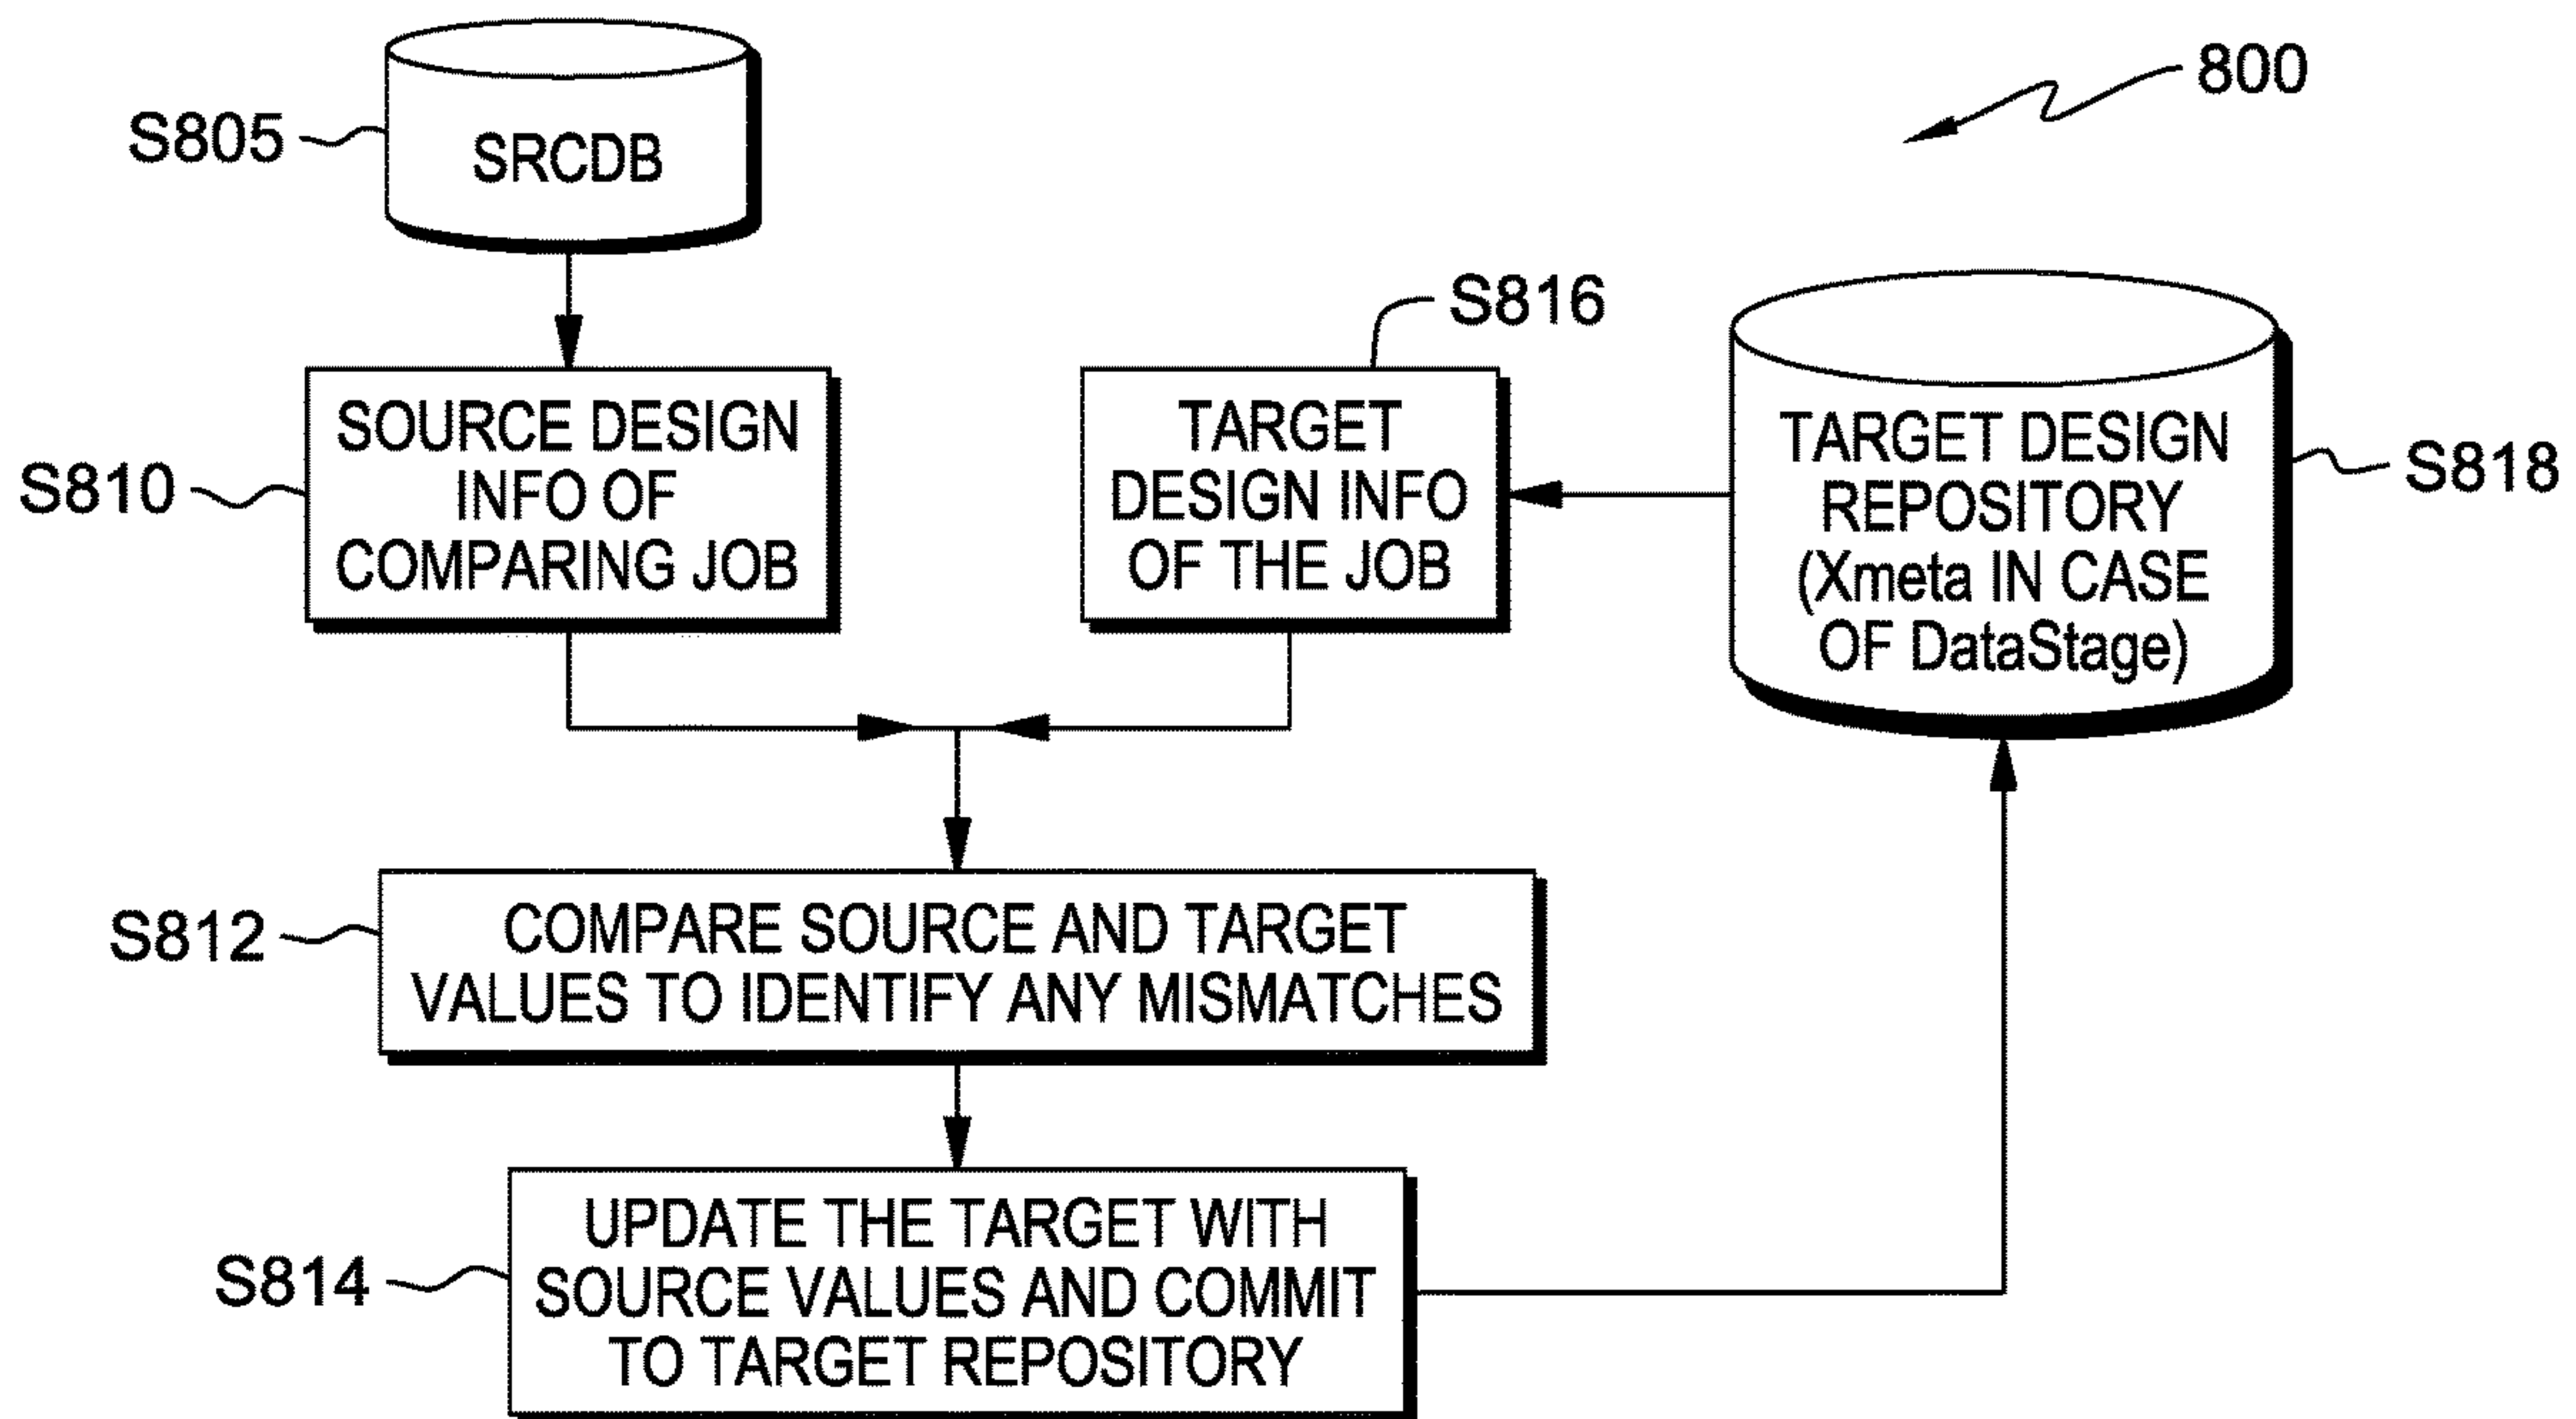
800

S805

SRCDB

S810

SOURCE DESIGN INFO OF COMPARING JOB

S816

TARGET DESIGN INFO OF THE JOB

TARGET DESIGN REPOSITORY (Xmeta IN CASE OF DataStage)

S818

S812

COMPARE SOURCE AND TARGET VALUES TO IDENTIFY ANY MISMATCHES

S814

UPDATE THE TARGET WITH SOURCE VALUES AND COMMIT TO TARGET REPOSITORY